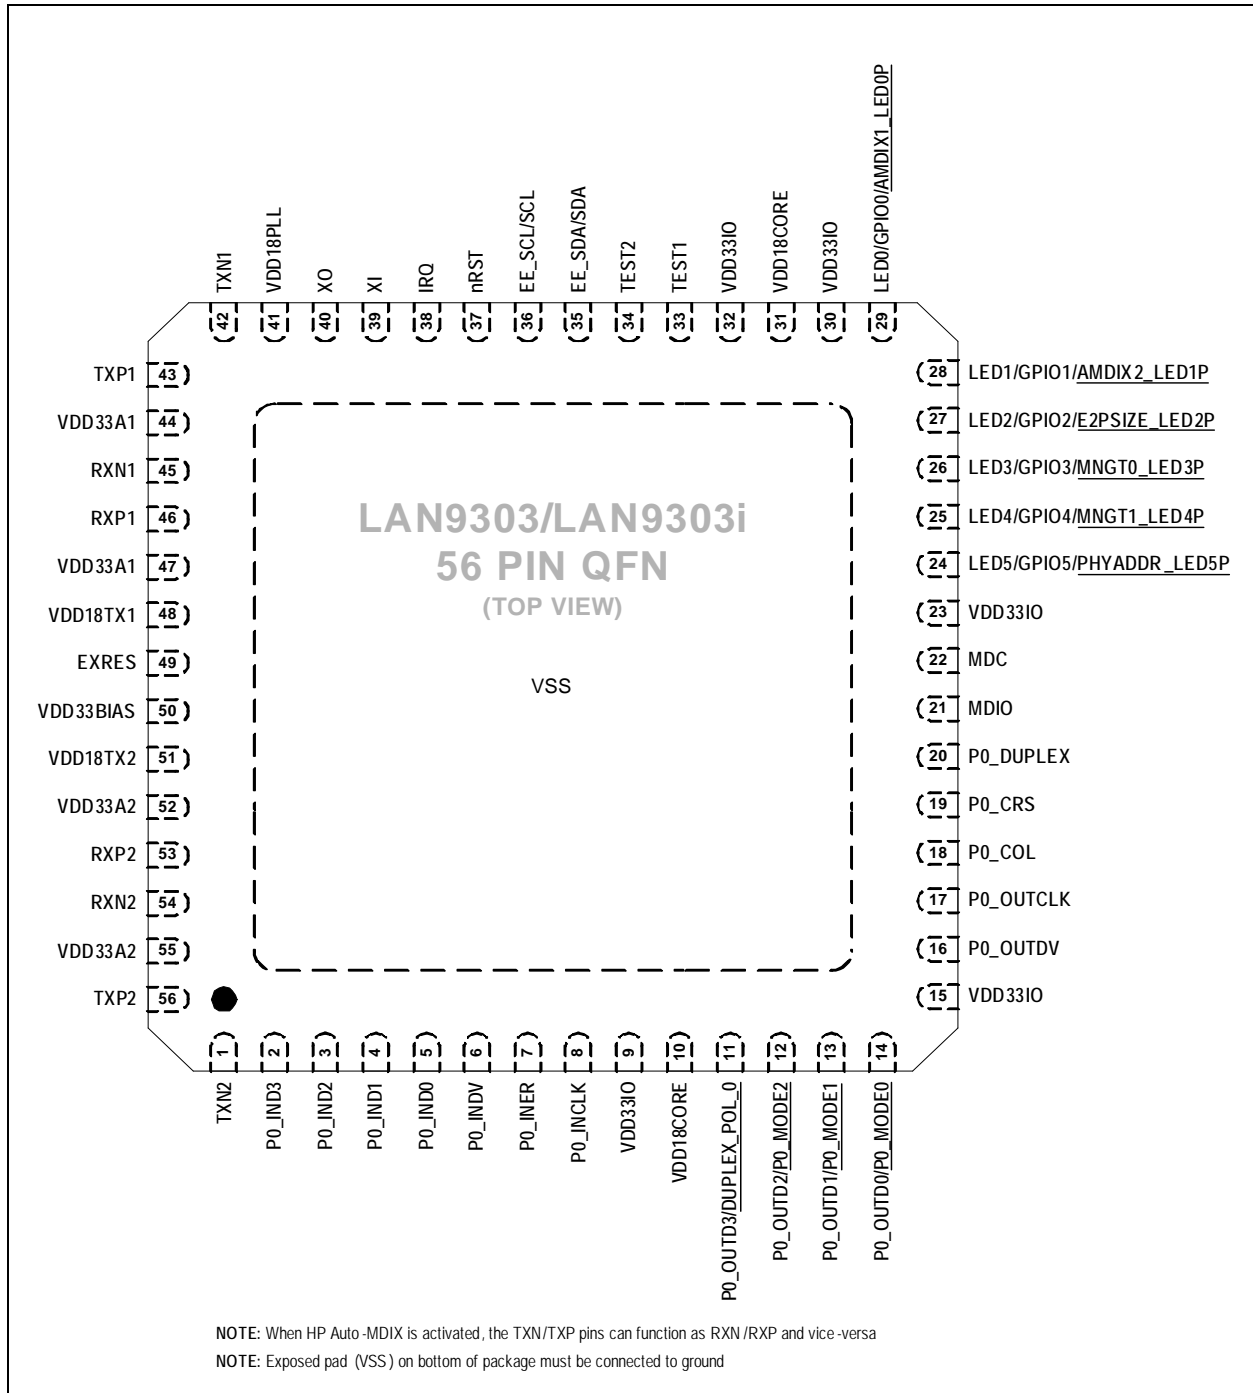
TXN1 42
VDD18PLL 41
XO 40
XI 39
IRQ 38
nRST 37
EE_SCL/SCL 36
EE_SDA/SDA 35
TEST2 34
TEST1 33
VDD33IO 32
VDD18CORE 31
VDD33IO 30
LED0/GPIO0/AMDIX1_LED0P 29

TXP1 43
VDD33A1 44
RXN1 45
RXP1 46
VDD33A1 47
VDD18TX1 48
EXRES 49
VDD33BIAS 50
VDD18TX2 51
VDD33A2 52
RXP2 53
RXN2 54
VDD33A2 55
TXP2 56

28 LED1/GPIO1/AMDIX2_LED1P
27 LED2/GPIO2/E2PSIZE_LED2P
26 LED3/GPIO3/MNGT0_LED3P
25 LED4/GPIO4/MNGT1_LED4P
24 LED5/GPIO5/PHYADDR_LED5P
23 VDD33IO
22 MDC
21 MDIO
20 P0_DUPLEX
19 P0_CRS
18 P0_COL
17 P0_OUTCLK
16 P0_OUTDV
15 VDD33IO

LAN9303/LAN9303i
56 PIN QFN
(TOP VIEW)

VSS

1 TXN2
2 P0_IND3
3 P0_IND2
4 P0_IND1
5 P0_IND0
6 P0_INDV
7 P0_INER
8 P0_INCLK
9 VDD33IO
10 VDD18CORE
11 P0_OUTD3/DUPLEX_POL_0
12 P0_OUTD2/P0_MODE2
13 P0_OUTD1/P0_MODE1
14 P0_OUTD0/P0_MODE0

NOTE: When HP Auto-MDIX is activated, the TXN/TXP pins can function as RXN/RXP and vice-versa
NOTE: Exposed pad (VSS) on bottom of package must be connected to ground